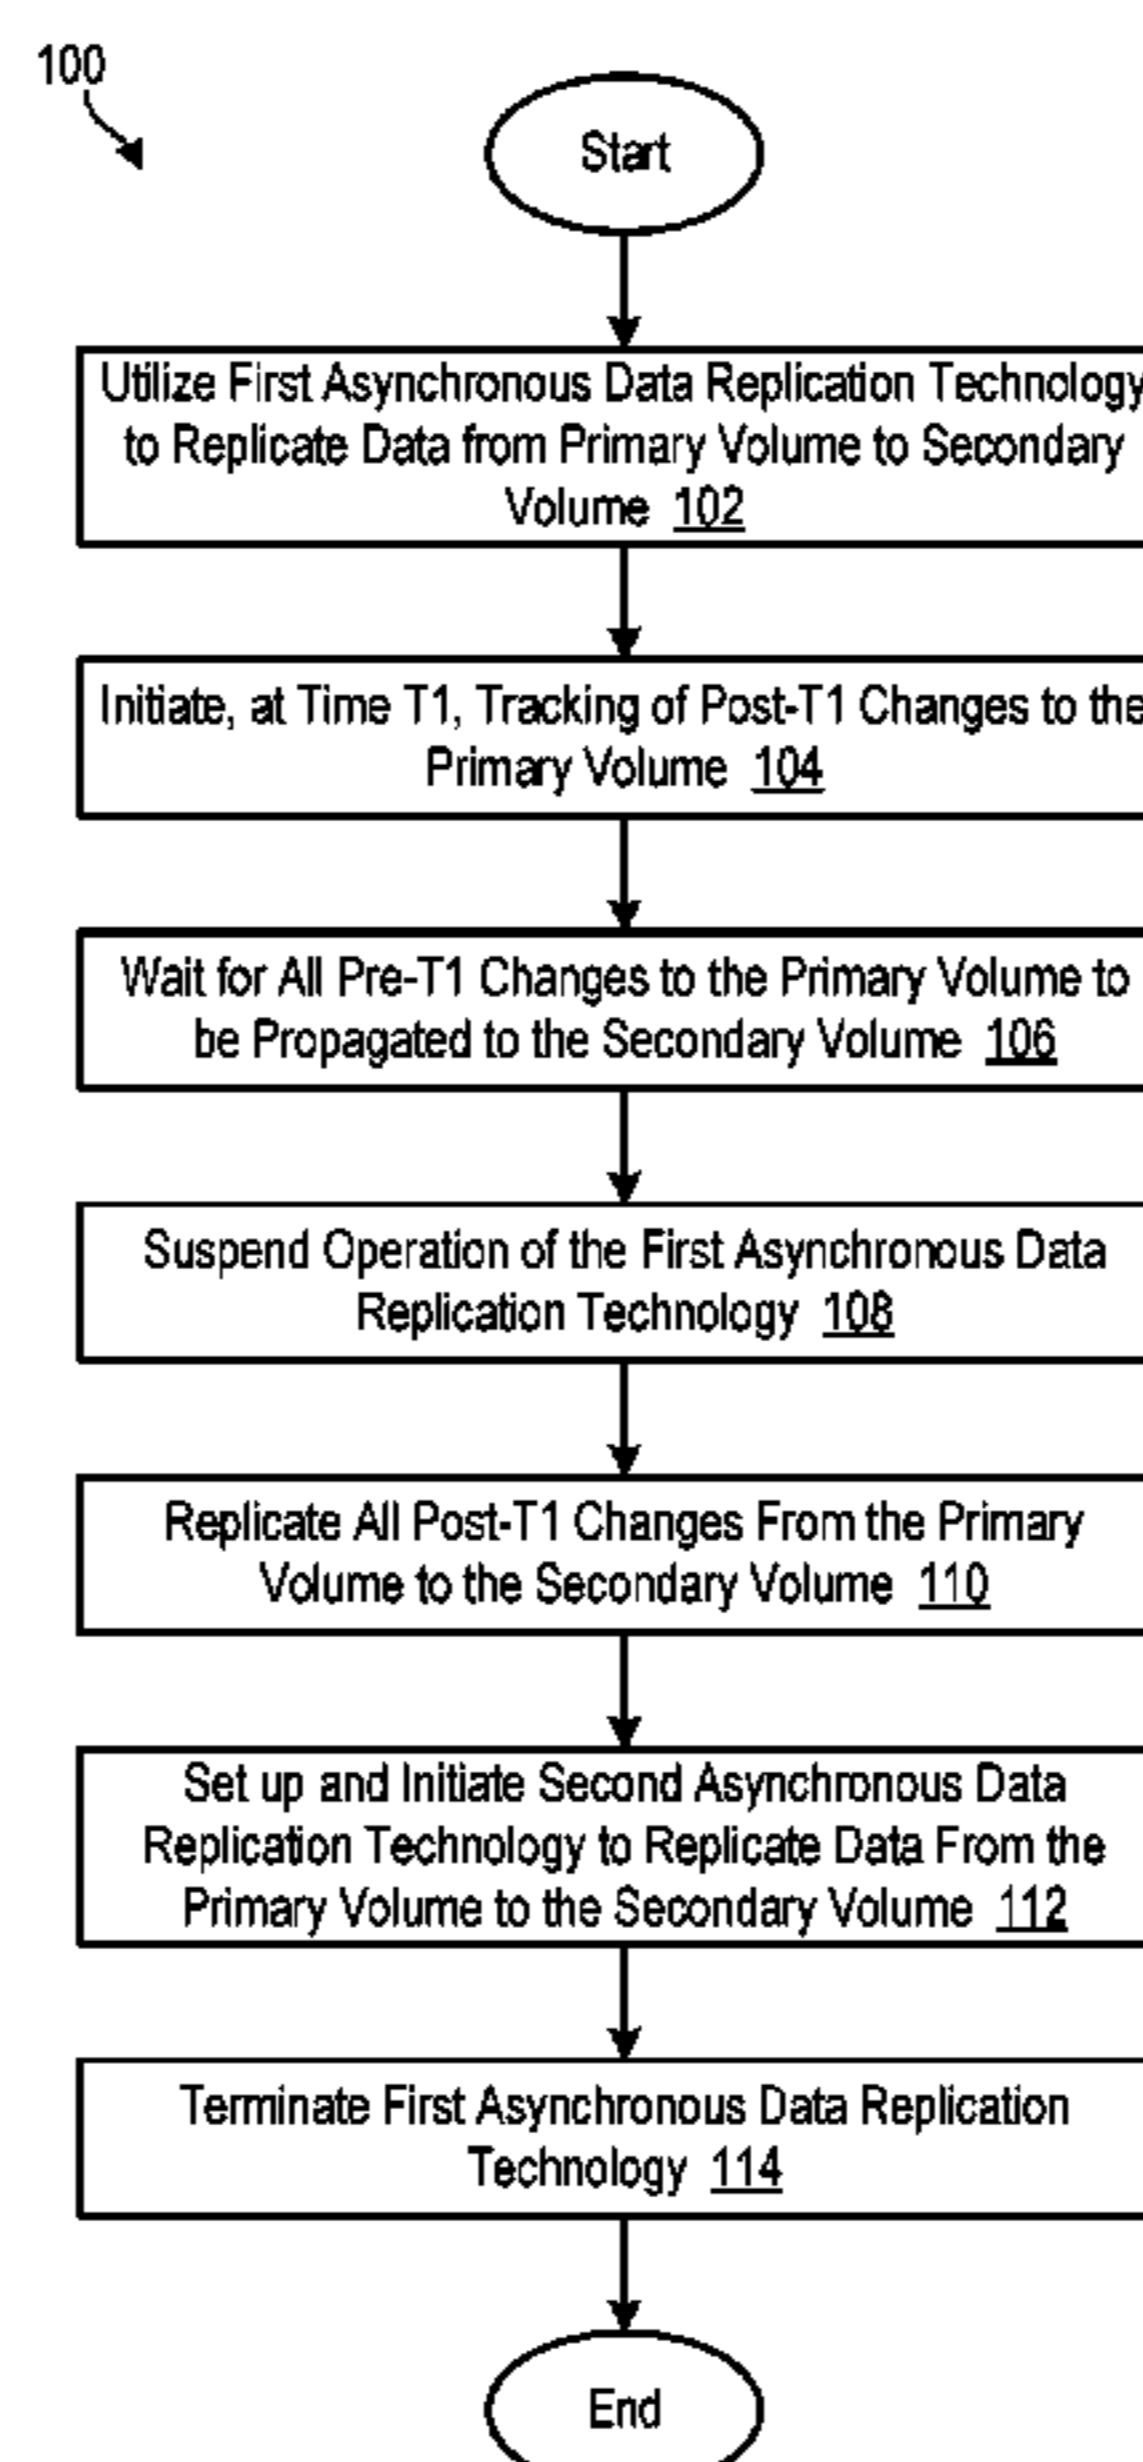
100

Start

Utilize First Asynchronous Data Replication Technology to Replicate Data from Primary Volume to Secondary Volume 102

Initiate, at Time T1, Tracking of Post-T1 Changes to the Primary Volume 104

Wait for All Pre-T1 Changes to the Primary Volume to be Propagated to the Secondary Volume 106

Suspend Operation of the First Asynchronous Data Replication Technology 108

Replicate All Post-T1 Changes From the Primary Volume to the Secondary Volume 110

Set up and Initiate Second Asynchronous Data Replication Technology to Replicate Data From the Primary Volume to the Secondary Volume 112

Terminate First Asynchronous Data Replication Technology 114

End